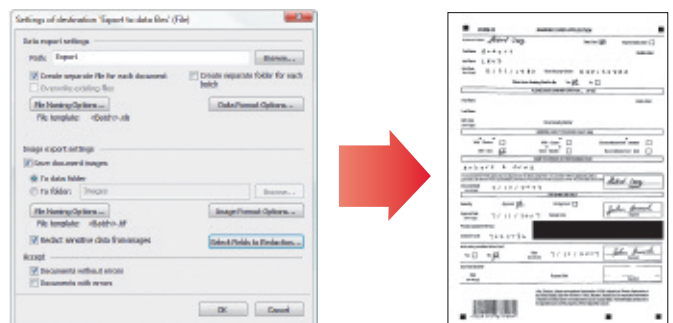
Settings of destination 'Export to data files' (File)

Data export settings

Path: Export

Browse...

Create separate file for each document

Create separate folder for each batch

Overwrite existing files

File Naming Options...

Data Format Options...

File template: <Batch>.xls

Image export settings

Save document images

To data folder

To folder: Images

Browse...

File Naming Options...

Image Format Options...

File template: <Batch>.tif

Redact sensitive data from images

Select Fields to Redaction...

Export

Documents without errors

Documents with errors

OK

Cancel